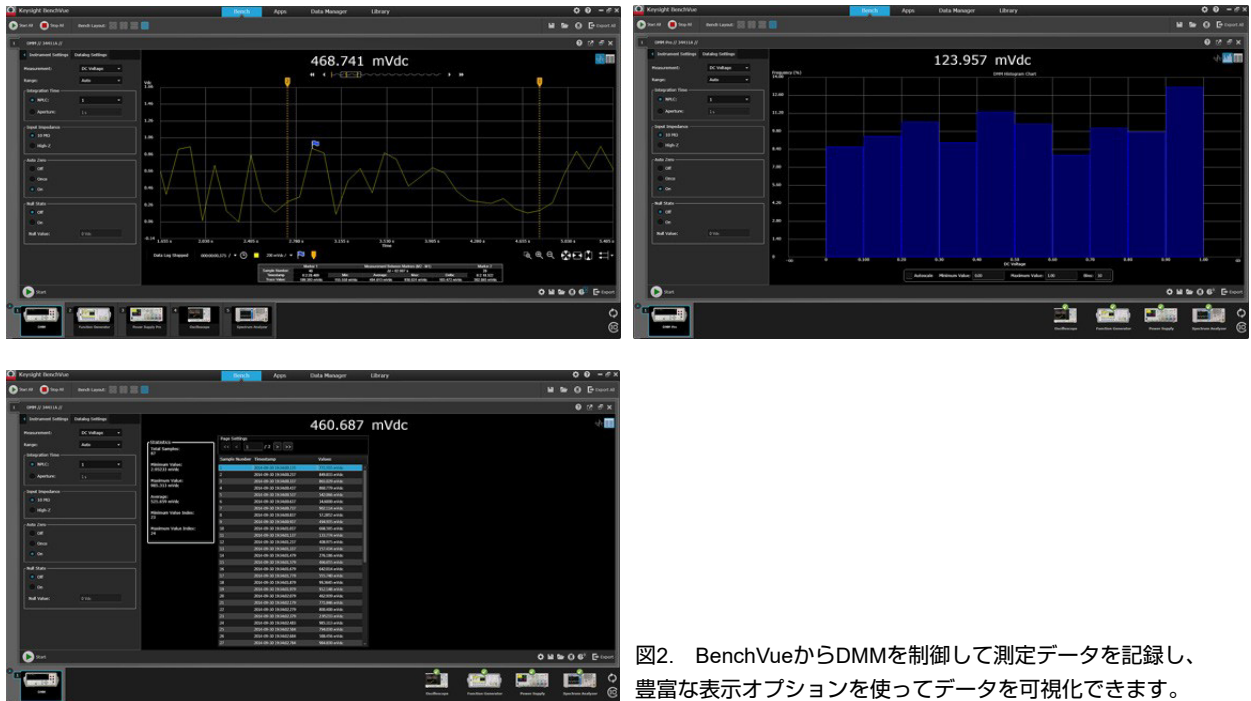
Keysight BenchVue

Bench Apps Data Manager Library

Start All Stop All Bench Layout:

Export All

DMM // 34411A //

Instrument Settings Datalog Settings

Measurement: DC Voltage

Range: Auto

Integration Time

NPLC: 1

Aperture:

Input Impedance

10 MΩ

High Z

Auto Zero

Off

Once

On

Null State

Off

On

Null Value:

468.741 mVdc

Vdc

1.60

1.40

1.20

1.00

0.80

0.60

0.40

0.20

0.00

Data Log Stopped

Start

DMM

Function Generator

Power Supply Pro

Oscilloscope

Spectrum Analyzer

Export

123.957 mVdc

DMM Histogram Chart

Frequency (%)

DC Voltage

Autoscale Minimum Value: Maximum Value: Bins:

Start

DMM

Oscilloscope

Function Generator

Power Supply

Spectrum Analyzer

Keysight BenchVue

Bench Apps Data Manager Library

Start All Stop All Bench Layout:

Export All

DMM // 34411A //

Instrument Settings Datalog Settings

Measurement: DC Voltage

Range: Auto

Integration Time

NPLC: 1

Aperture:

Input Impedance

10 MΩ

High Z

Auto Zero

Off

Once

On

Null State

Off

On

Null Value:

460.687 mVdc

Statistics

Total Samples:

Minimum Value:

Maximum Value:

Average:

Minimum Value Index:

Maximum Value Index:

Page Settings

Sample Number Timestamp Values

Start

DMM

Oscilloscope

Function Generator

Power Supply

Spectrum Analyzer

Export

図2. BenchVueからDMMを制御して測定データを記録し、豊富な表示オプションを使ってデータを可視化できます。